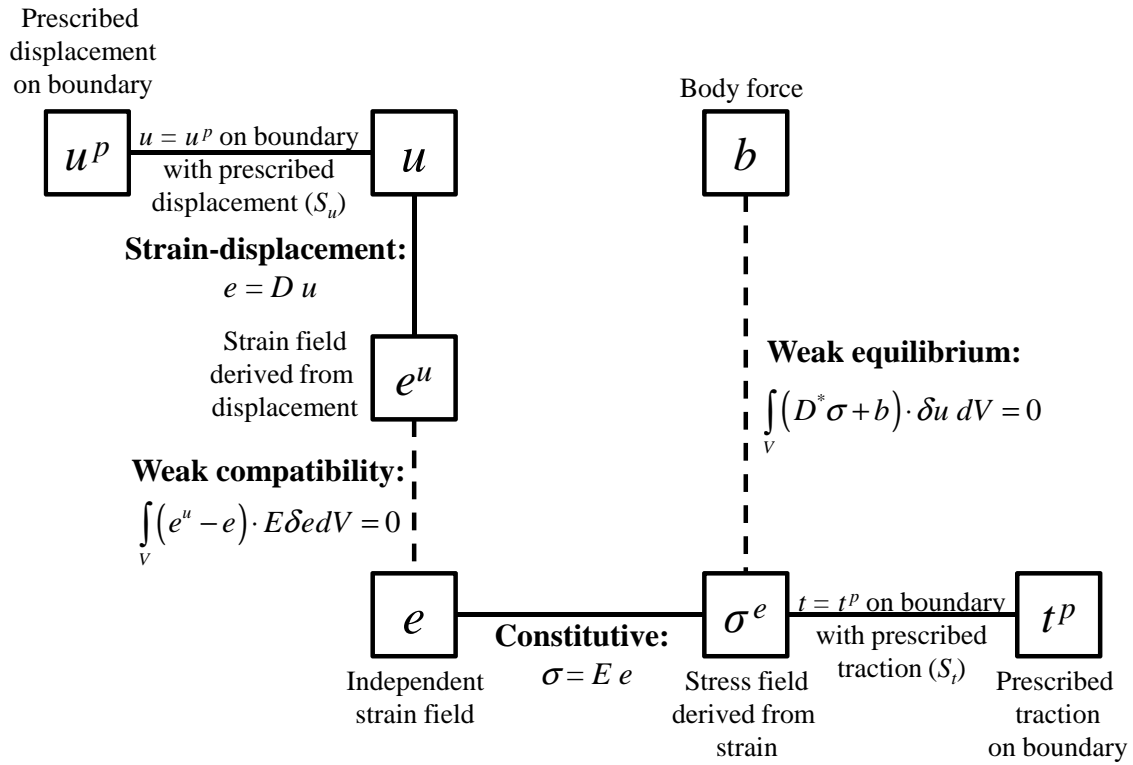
Prescribed displacement on boundary

$u^p$

$u = u^p$ on boundary with prescribed displacement ($S_u$)

$u$

Body force

$b$

**Strain-displacement:**
$e = D\, u$

Strain field derived from displacement

$e^u$

**Weak equilibrium:**
$\int_V \left(D^* \sigma + b\right) \cdot \delta u \, dV = 0$

**Weak compatibility:**
$\int_V \left(e^u - e\right) \cdot E \delta e dV = 0$

$e$

**Constitutive:**
$\sigma = E\, e$

$\sigma^e$

$t = t^p$ on boundary with prescribed traction ($S_t$)

$t^p$

Independent strain field

Stress field derived from strain

Prescribed traction on boundary